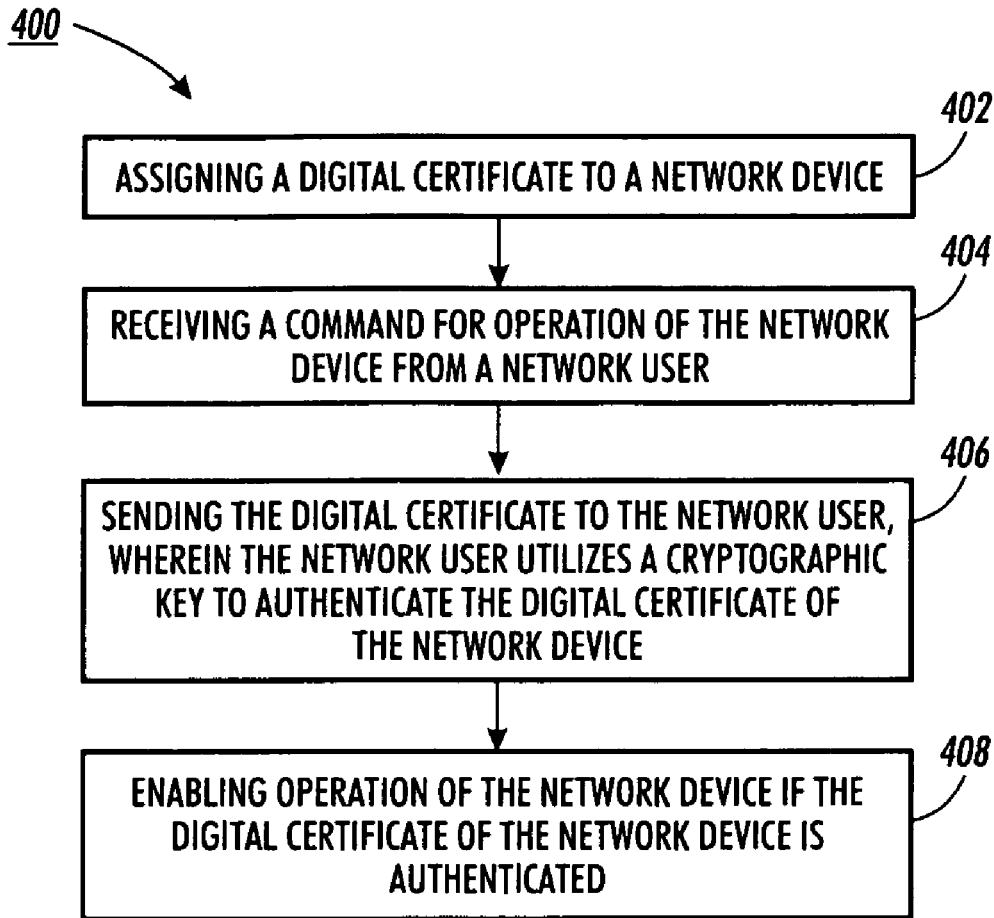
400

402

ASSIGNING A DIGITAL CERTIFICATE TO A NETWORK DEVICE

404

RECEIVING A COMMAND FOR OPERATION OF THE NETWORK DEVICE FROM A NETWORK USER

406

SENDING THE DIGITAL CERTIFICATE TO THE NETWORK USER, WHEREIN THE NETWORK USER UTILIZES A CRYPTOGRAPHIC KEY TO AUTHENTICATE THE DIGITAL CERTIFICATE OF THE NETWORK DEVICE

408

ENABLING OPERATION OF THE NETWORK DEVICE IF THE DIGITAL CERTIFICATE OF THE NETWORK DEVICE IS AUTHENTICATED